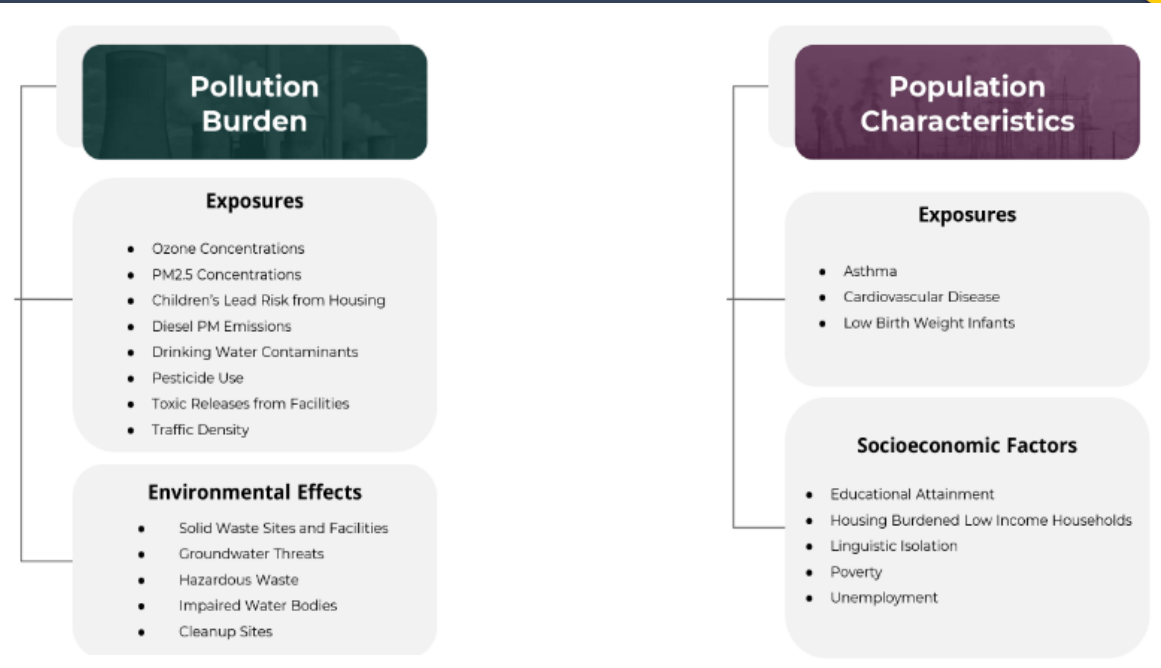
Pollution Burden

Exposures

- Ozone Concentrations
- PM2.5 Concentrations
- Children's Lead Risk from Housing
- Diesel PM Emissions
- Drinking Water Contaminants
- Pesticide Use
- Toxic Releases from Facilities
- Traffic Density

Environmental Effects

- Solid Waste Sites and Facilities
- Groundwater Threats
- Hazardous Waste
- Impaired Water Bodies
- Cleanup Sites

Population Characteristics

Exposures

- Asthma
- Cardiovascular Disease
- Low Birth Weight Infants

Socioeconomic Factors

- Educational Attainment
- Housing Burdened Low Income Households
- Linguistic Isolation
- Poverty
- Unemployment